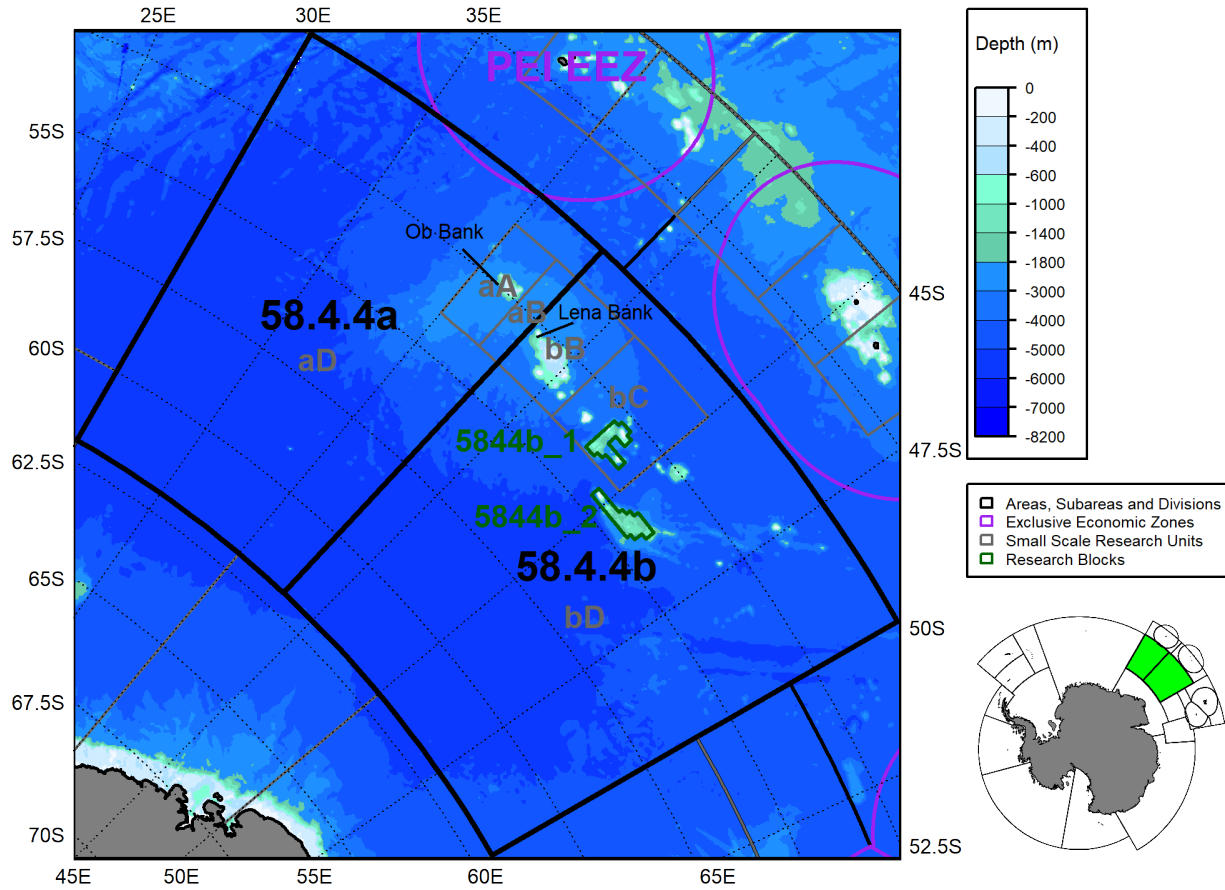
25E 30E 35E

PEI EEZ

55S

57.5S

60S

62.5S

65S

67.5S

70S

45E 50E 55E 60E 65E

45S

47.5S

50S

52.5S

Ob Bank

Lena Bank

58.4.4a

aD

aA

aB

bB

bC

5844b_1

5844b_2

58.4.4b

bD

Depth (m)

| |
|---|
| 0 |
| -200 |
| -400 |
| -600 |
| -1000 |
| -1400 |
| -1800 |
| -3000 |
| -4000 |
| -5000 |
| -6000 |
| -7000 |
| -8200 |

Areas, Subareas and Divisions
Exclusive Economic Zones
Small Scale Research Units
Research Blocks